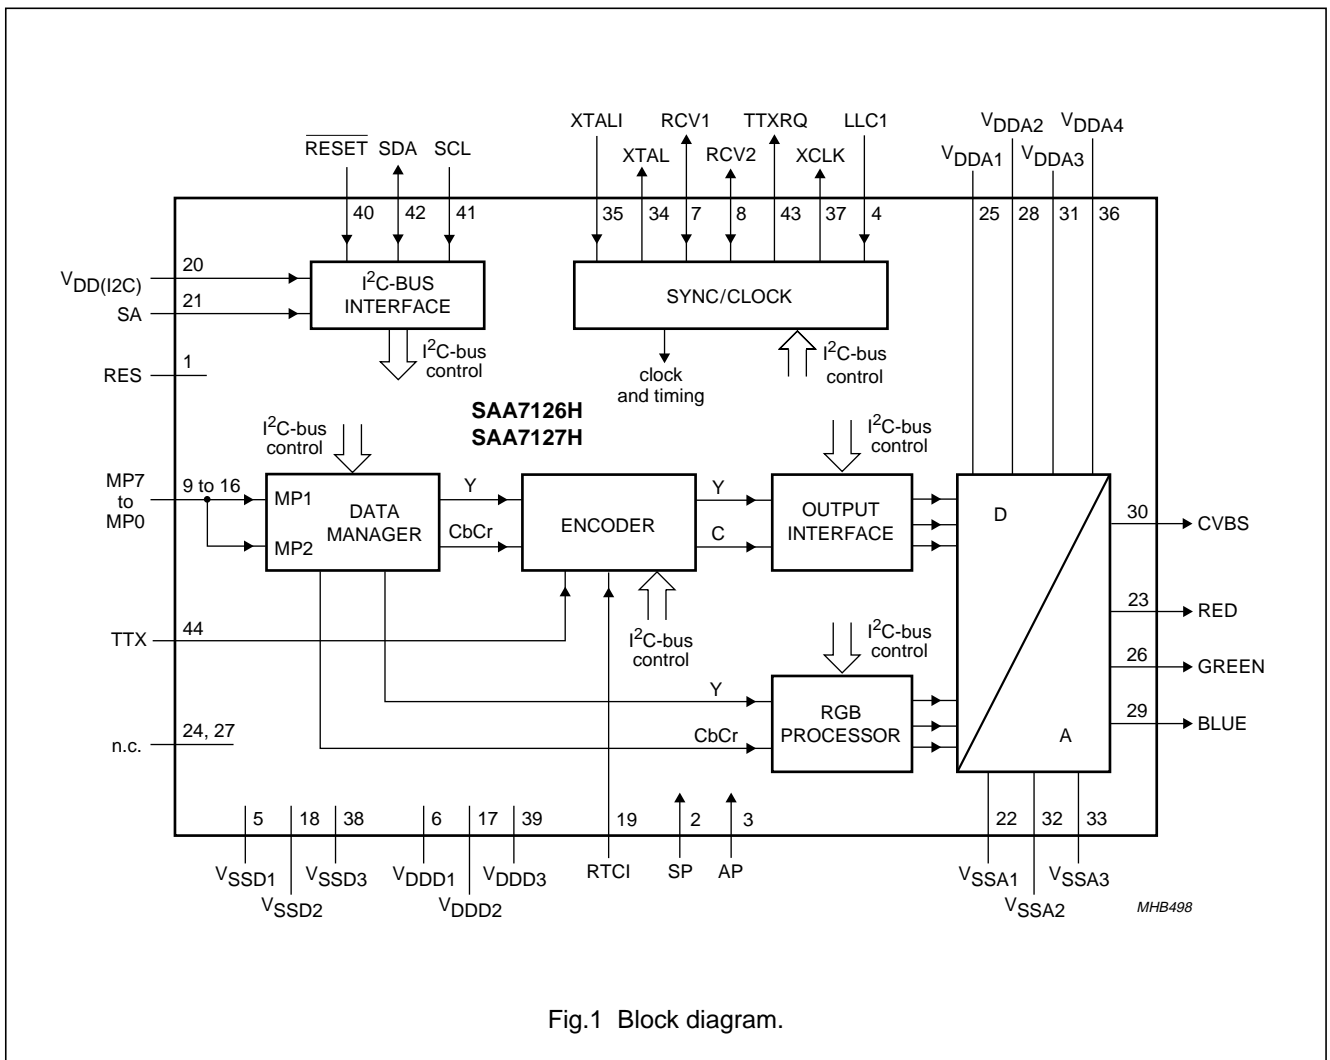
$\overline{RESET}$ SDA SCL

40 42 41

XTALI XTAL RCV1 RCV2 TTXRQ XCLK LLC1

35 34 7 8 43 37 4

$V_{DDA1}$ $V_{DDA2}$ $V_{DDA3}$ $V_{DDA4}$

25 28 31 36

$V_{DD(I2C)}$ 20

SA 21

$I^2C$-BUS INTERFACE

$I^2C$-bus control

RES 1

SYNC/CLOCK

clock and timing

$I^2C$-bus control

SAA7126H
SAA7127H

$I^2C$-bus control

$I^2C$-bus control

MP7 to MP0 9 to 16

MP1 MP2 DATA MANAGER

Y CbCr

ENCODER

Y C

OUTPUT INTERFACE

D

30 CVBS

23 RED

26 GREEN

29 BLUE

A

TTX 44

$I^2C$-bus control

$I^2C$-bus control

Y

CbCr

RGB PROCESSOR

n.c. 24, 27

5 18 38 6 17 39 19 2 3

$V_{SSD1}$ $V_{SSD2}$ $V_{SSD3}$ $V_{DDD1}$ $V_{DDD2}$ $V_{DDD3}$ RTCI SP AP

22 32 33

$V_{SSA1}$ $V_{SSA2}$ $V_{SSA3}$

MHB498

Fig.1 Block diagram.